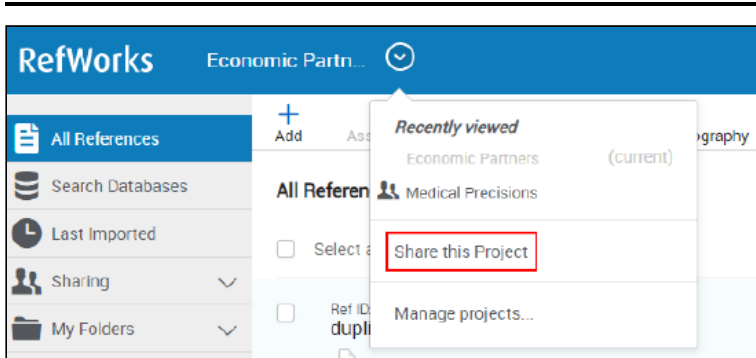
RefWorks Economic Partn...

All References
Search Databases
Last Imported
Sharing
My Folders

Add Ass ography

All Referen

Select a

Ref ID:
dupli

Recently viewed
Economic Partners (current)
Medical Precisions
Share this Project
Manage projects...